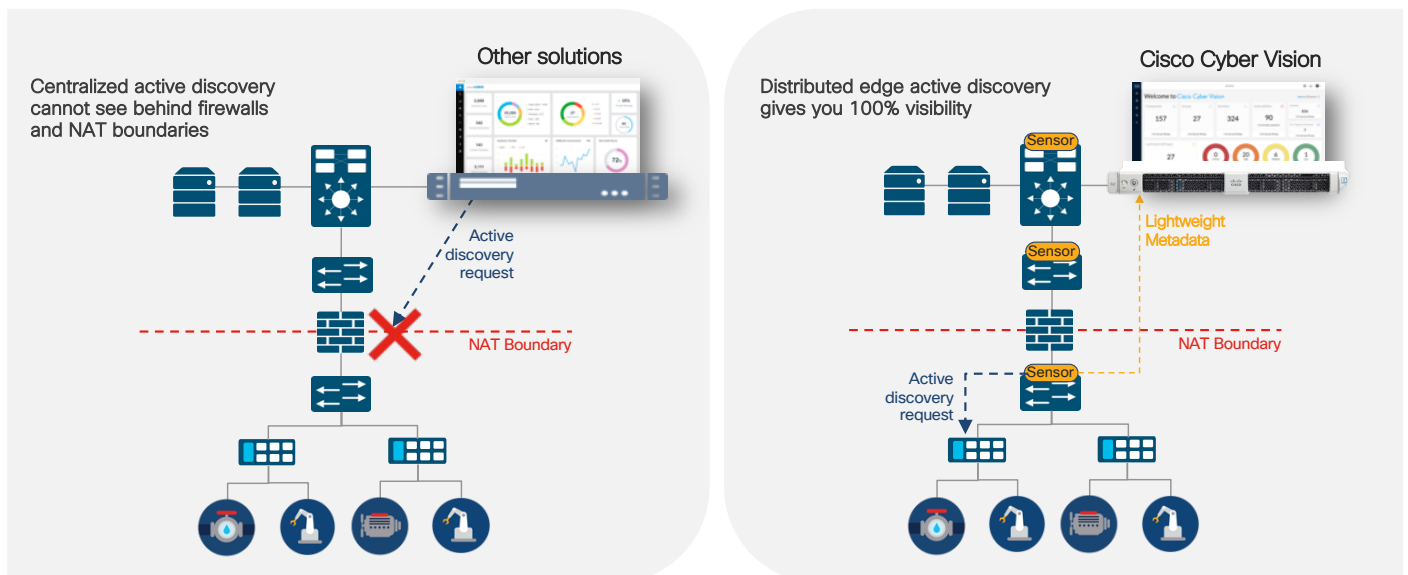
Other solutions

Centralized active discovery cannot see behind firewalls and NAT boundaries

Active discovery request

NAT Boundary

Cisco Cyber Vision

Distributed edge active discovery gives you 100% visibility

Welcome to Cisco Cyber Vision

157 27 324 90

27

Sensor

Sensor

Lightweight Metadata

NAT Boundary

Sensor

Active discovery request